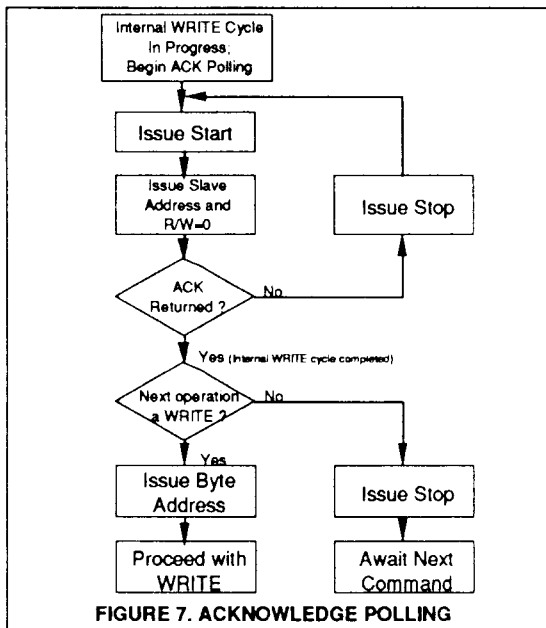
Internal WRITE Cycle In Progress; Begin ACK Polling

Issue Start

Issue Slave Address and R/W=0

Issue Stop

ACK Returned ?

No

Yes (Internal WRITE cycle completed)

Next operation a WRITE ?

No

Yes

Issue Byte Address

Issue Stop

Proceed with WRITE

Await Next Command

FIGURE 7. ACKNOWLEDGE POLLING